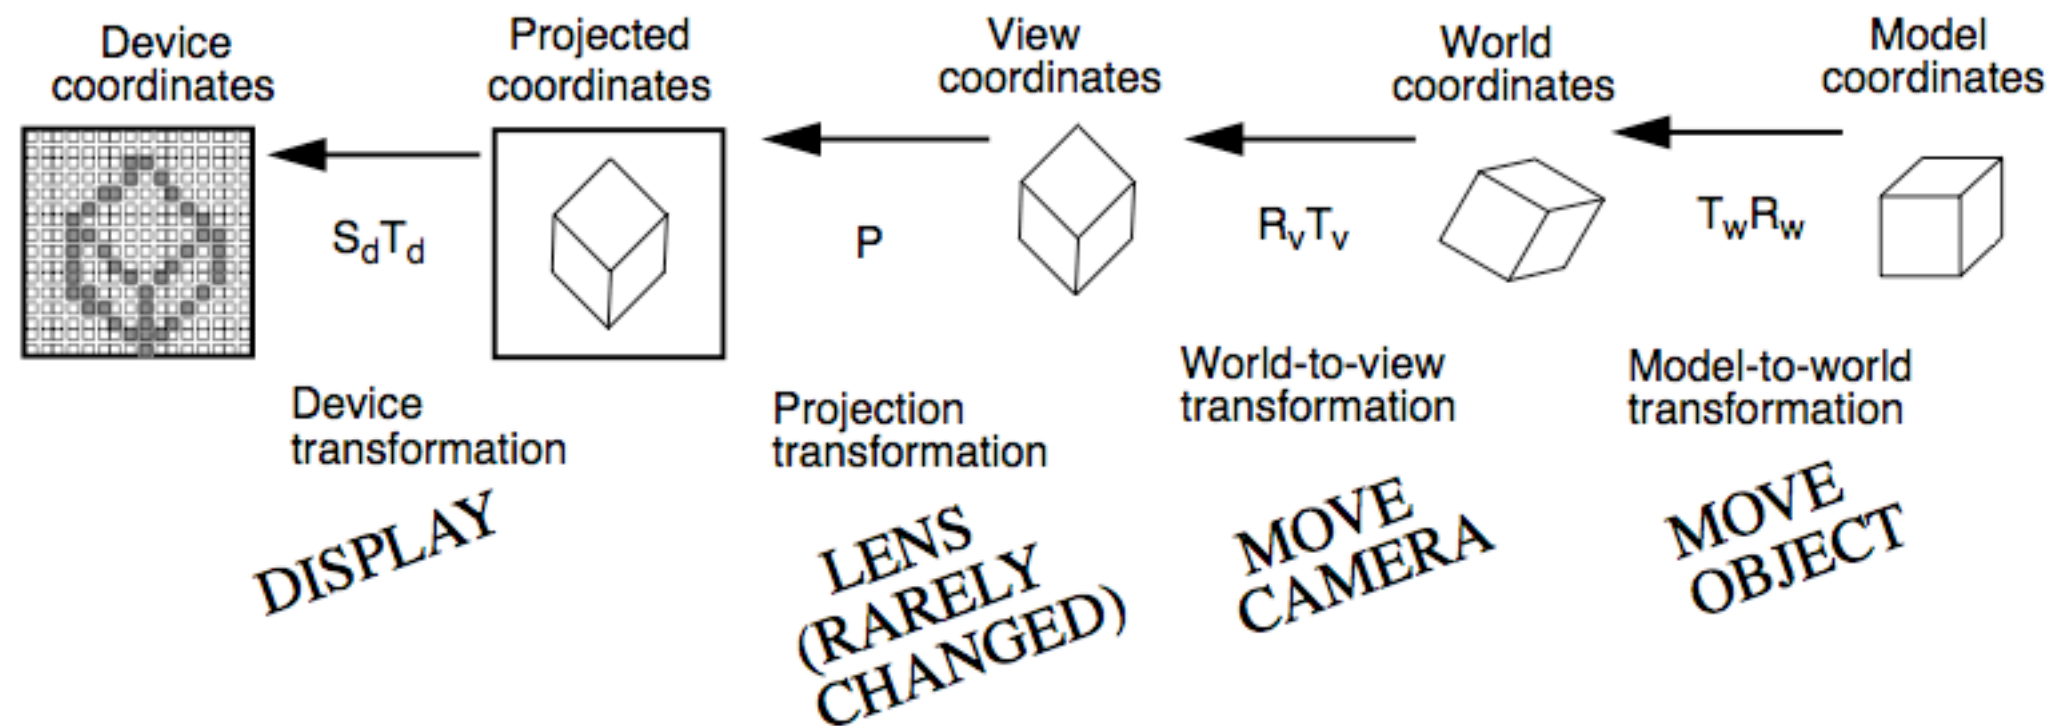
Device coordinates

Projected coordinates

View coordinates

World coordinates

Model coordinates

$S_dT_d$

P

$R_vT_v$

$T_wR_w$

Device transformation

Projection transformation

World-to-view transformation

Model-to-world transformation

DISPLAY

LENS (RARELY CHANGED)

MOVE CAMERA

MOVE OBJECT